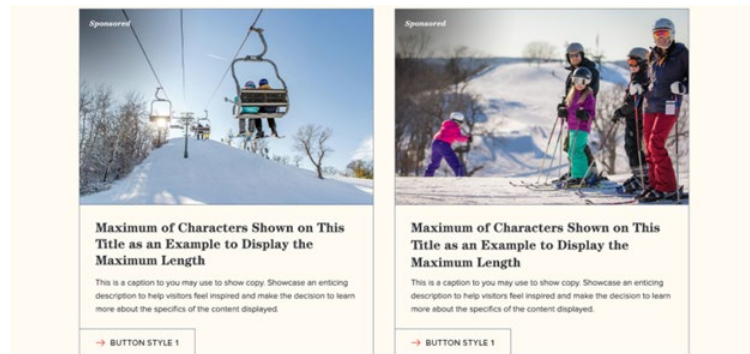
Sponsored

Maximum of Characters Shown on This Title as an Example to Display the Maximum Length

This is a caption to you may use to show copy. Showcase an enticing description to help visitors feel inspired and make the decision to learn more about the specifics of the content displayed.

→ BUTTON STYLE 1

Sponsored

Maximum of Characters Shown on This Title as an Example to Display the Maximum Length

This is a caption to you may use to show copy. Showcase an enticing description to help visitors feel inspired and make the decision to learn more about the specifics of the content displayed.

→ BUTTON STYLE 1